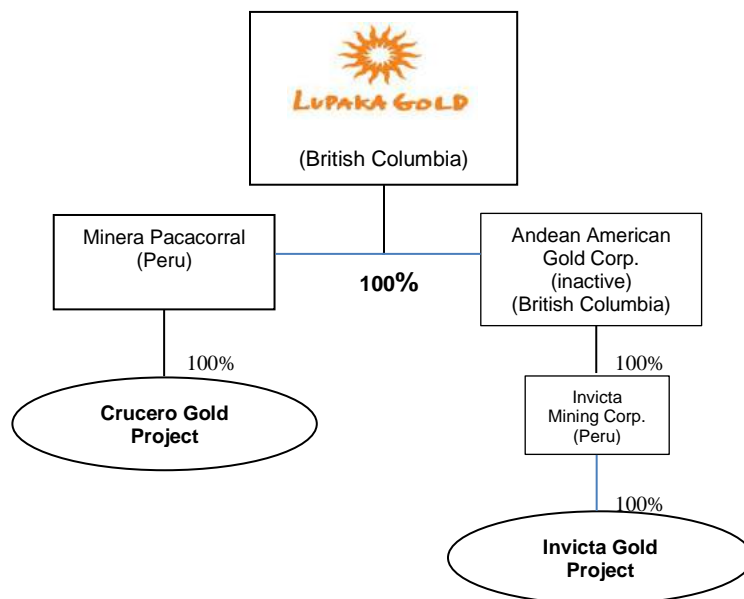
LUPAKA GOLD

(British Columbia)

Minera Pacacorral (Peru)

100%

Andean American Gold Corp. (inactive) (British Columbia)

100%

Crucero Gold Project

100%

Invicta Mining Corp. (Peru)

100%

Invicta Gold Project